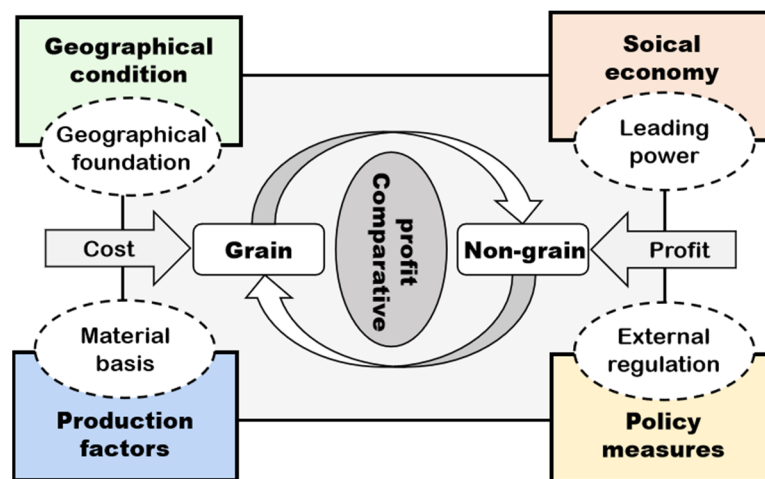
Geographical condition

Geographical foundation

Soical economy

Leading power

Cost

Grain

Comparative profit

Non-grain

Profit

Material basis

Production factors

External regulation

Policy measures